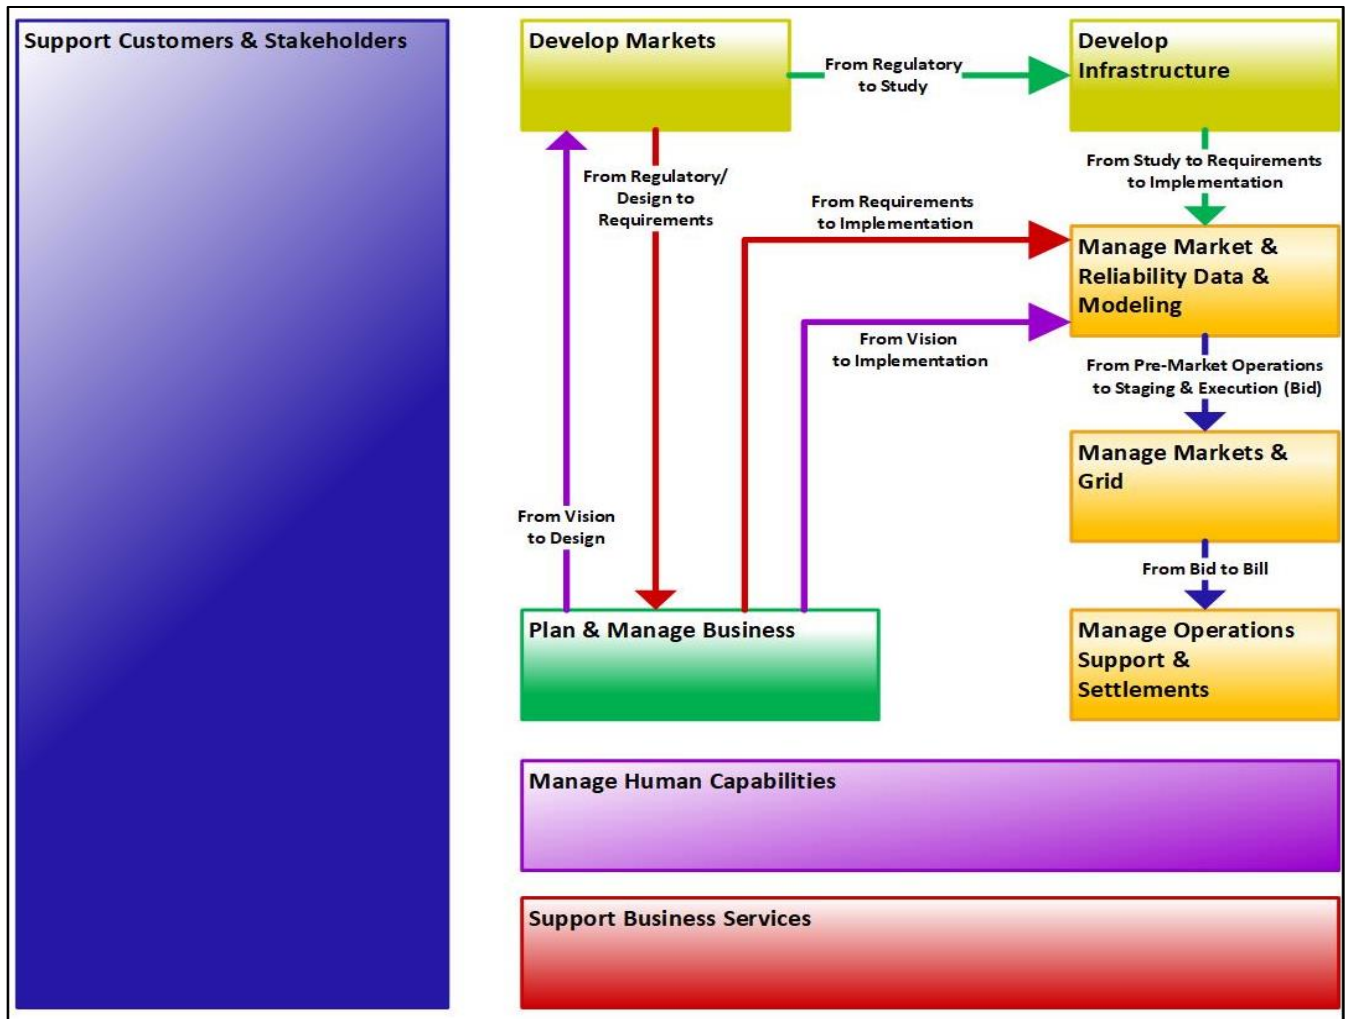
Support Customers & Stakeholders

Develop Markets

From Regulatory to Study

Develop Infrastructure

From Regulatory/ Design to Requirements

From Requirements to Implementation

From Study to Requirements to Implementation

Manage Market & Reliability Data & Modeling

From Vision to Implementation

From Pre-Market Operations to Staging & Execution (Bid)

Manage Markets & Grid

From Vision to Design

From Bid to Bill

Plan & Manage Business

Manage Operations Support & Settlements

Manage Human Capabilities

Support Business Services